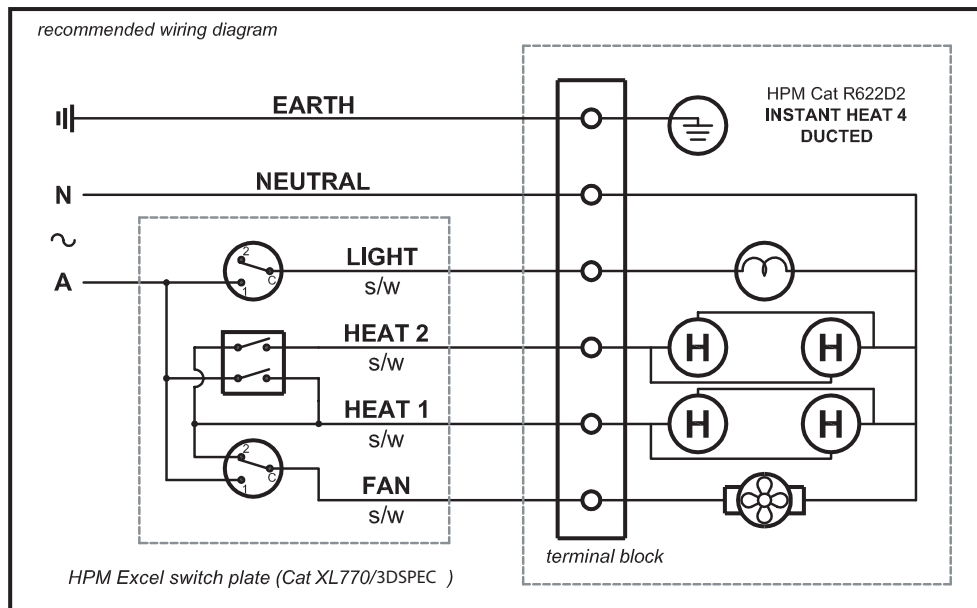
recommended wiring diagram

HPM Cat R622D2
INSTANT HEAT 4
DUCTED

EARTH

N

NEUTRAL

~

A

LIGHT
s/w

HEAT 2
s/w

HEAT 1
s/w

FAN
s/w

2
1
C

2
1
C

H H
H H

terminal block

HPM Excel switch plate (Cat XL770/3DSPEC )